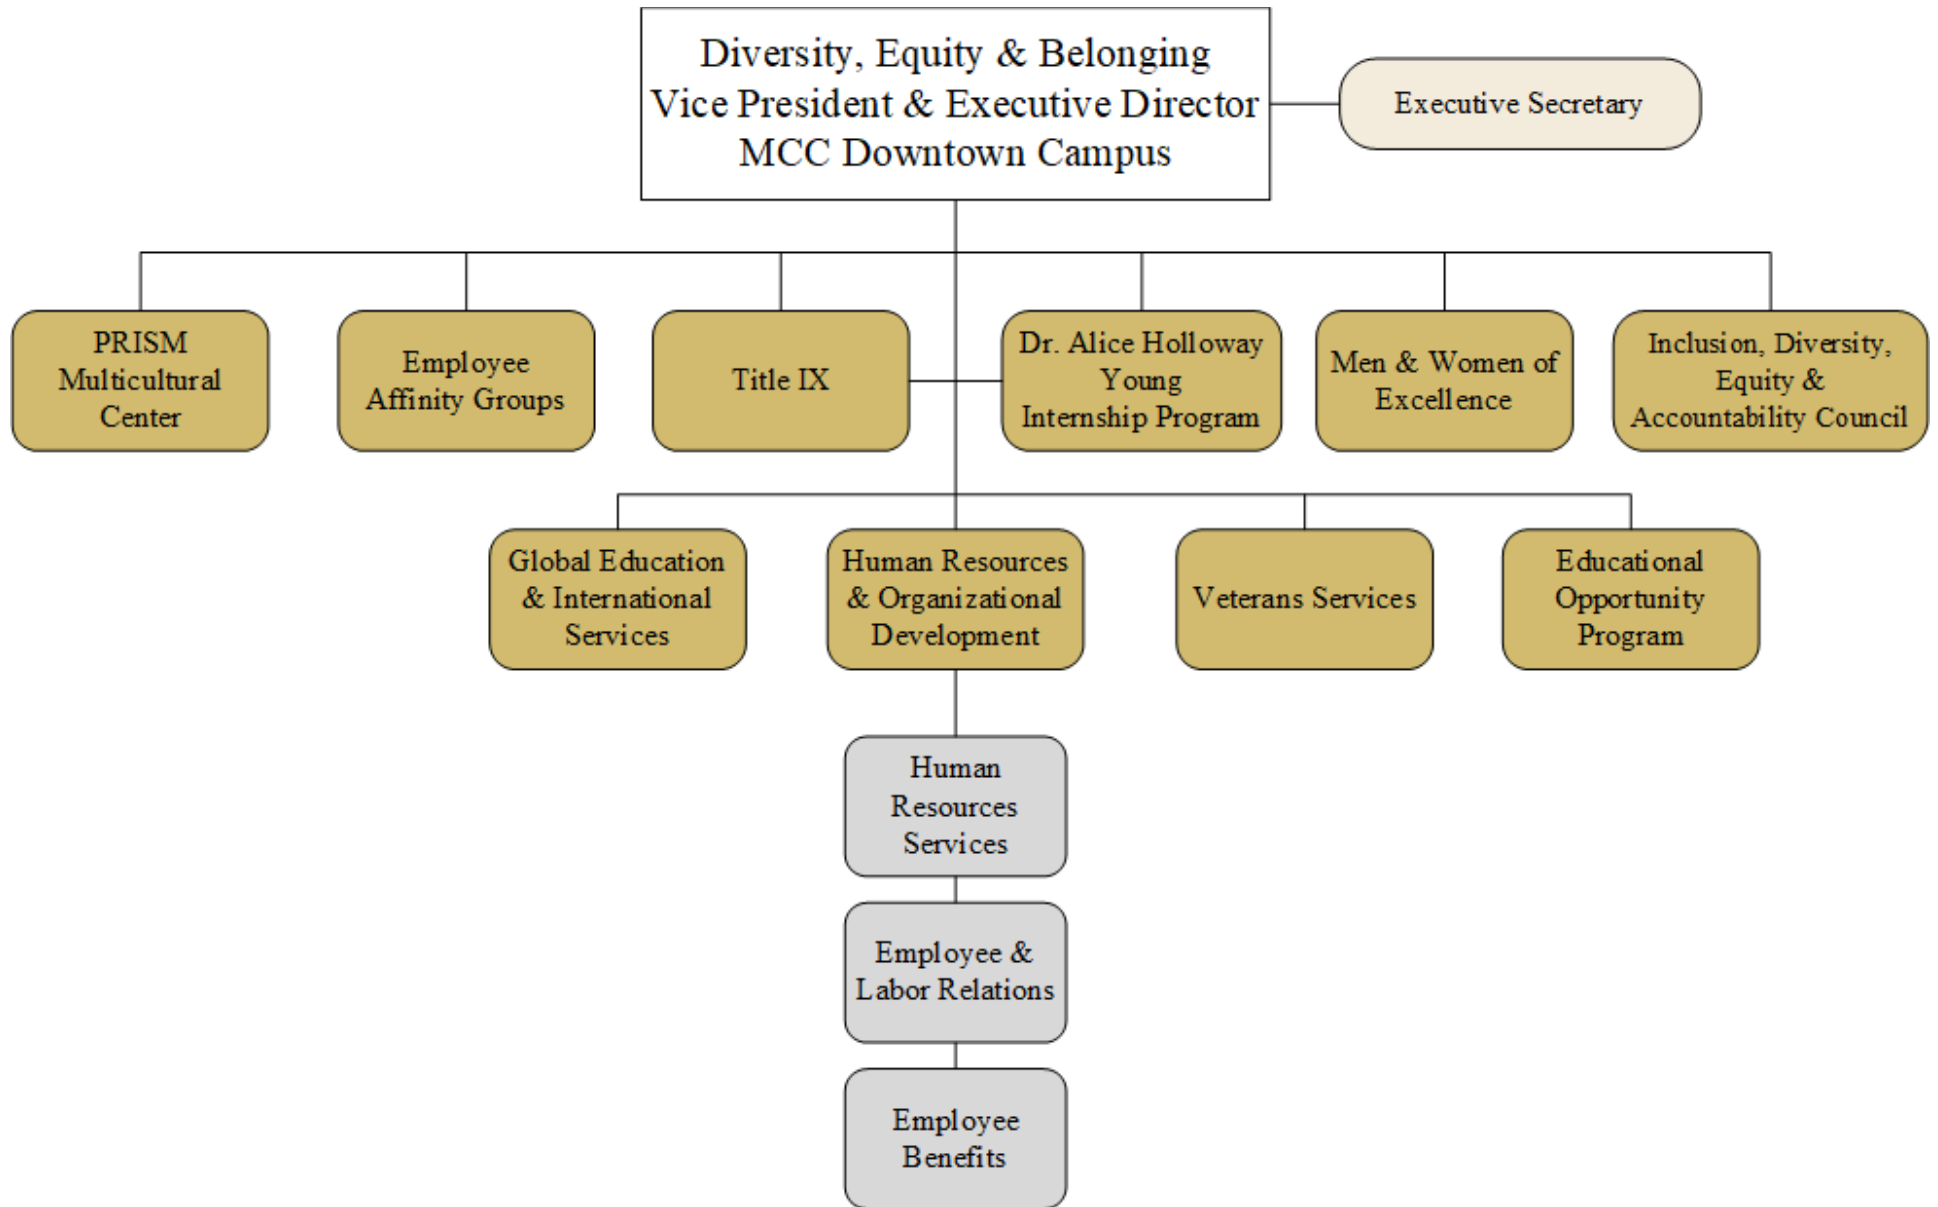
Diversity, Equity & Belonging
Vice President & Executive Director
MCC Downtown Campus

Executive Secretary

PRISM Multicultural Center

Employee Affinity Groups

Title IX

Dr. Alice Holloway Young Internship Program

Men & Women of Excellence

Inclusion, Diversity, Equity & Accountability Council

Global Education & International Services

Human Resources & Organizational Development

Veterans Services

Educational Opportunity Program

Human Resources Services

Employee & Labor Relations

Employee Benefits